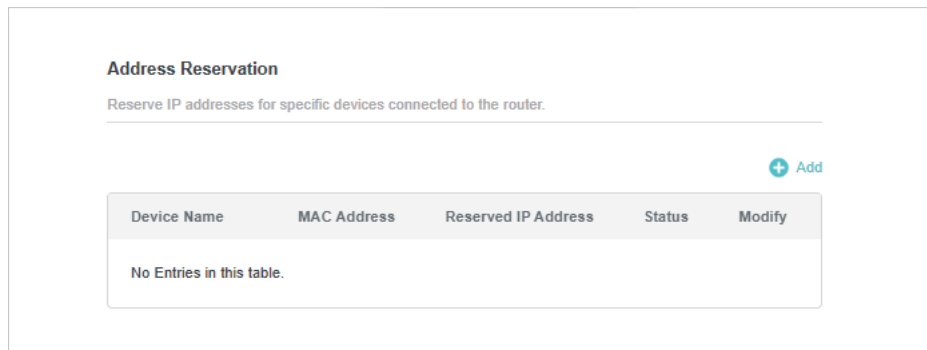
Address Reservation

Reserve IP addresses for specific devices connected to the router.

Add

| Device Name | MAC Address | Reserved IP Address | Status | Modify |
|---|---|---|---|---|
| No Entries in this table. | | | | |